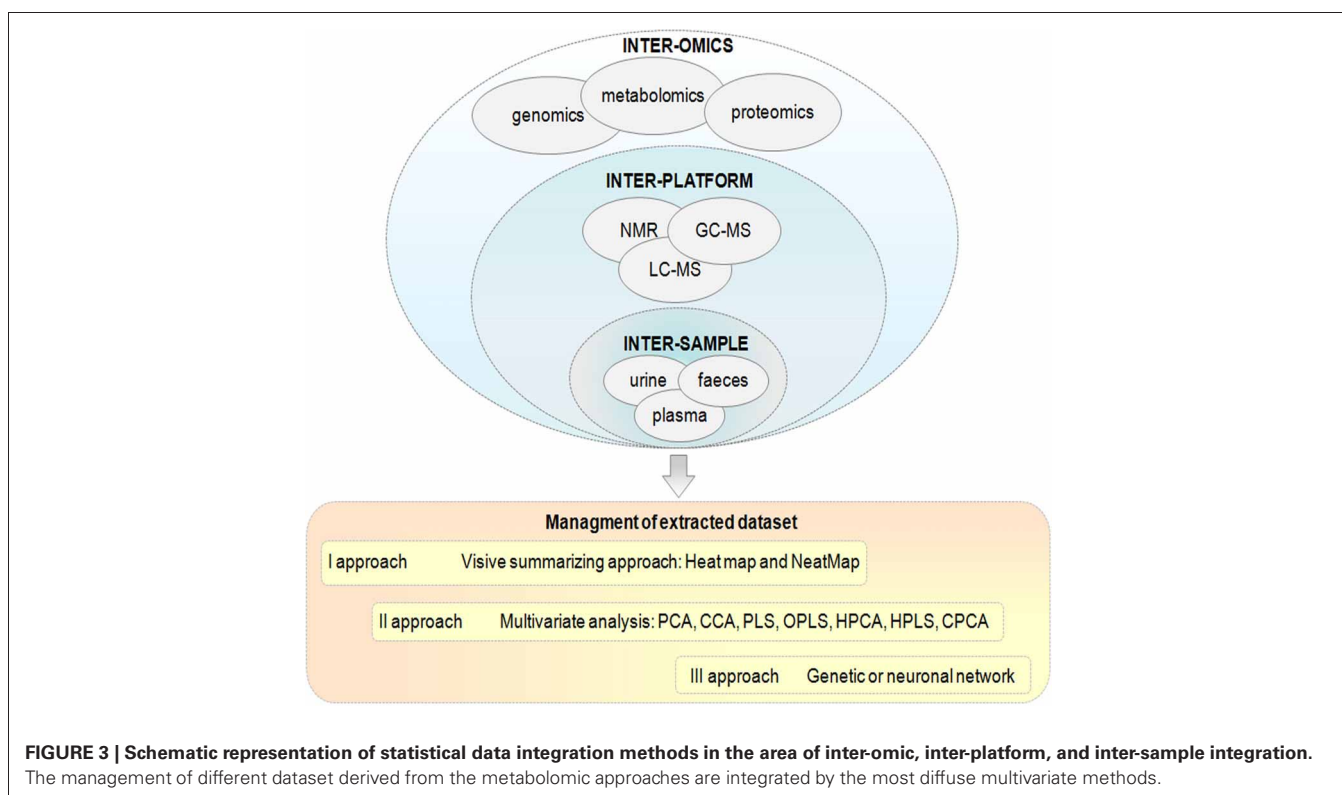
INTER-OMICS

genomics

metabolomics

proteomics

INTER-PLATFORM

NMR

GC-MS

LC-MS

INTER-SAMPLE

urine

faeces

plasma

Managment of extracted dataset

I approach Visive summarizing approach: Heat map and NeatMap

II approach Multivariate analysis: PCA, CCA, PLS, OPLS, HPCA, HPLS, CPCA

III approach Genetic or neuronal network

**FIGURE 3 | Schematic representation of statistical data integration methods in the area of inter-omic, inter-platform, and inter-sample integration.** The management of different dataset derived from the metabolomic approaches are integrated by the most diffuse multivariate methods.